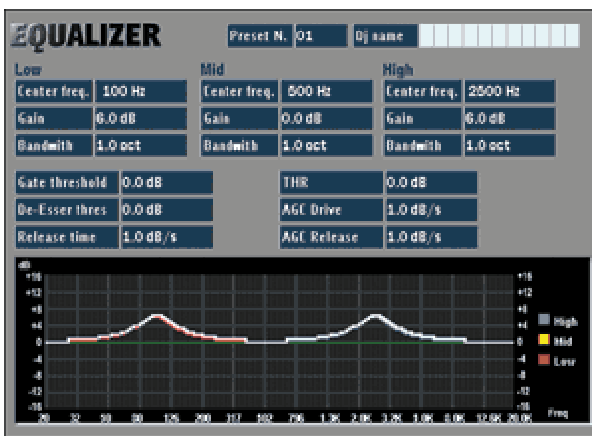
EQUALIZER

Preset N. 01

Dj name

Low

Center freq. 100 Hz

Gain 6.0 dB

Bandwith 1.0 oct

Mid

Center freq. 800 Hz

Gain 0.0 dB

Bandwith 1.0 oct

High

Center freq. 2500 Hz

Gain 6.0 dB

Bandwith 1.0 oct

Gate threshold 0.0 dB

De-Esser thres 0.0 dB

Release time 1.0 dB/s

THR 0.0 dB

AGC Drive 1.0 dB/s

AGC Release 1.0 dB/s

dB
+16
+12
+8
+4
0
-4
-8
-12
-16

+16
+12
+8
+4
0
-4
-8
-12
-16

20 32 50 80 125 200 317 502 796 1.3K 2.0K 3.2K 5.0K 8.0K 12.6K 20.0K

Freq

High
Mid
Low